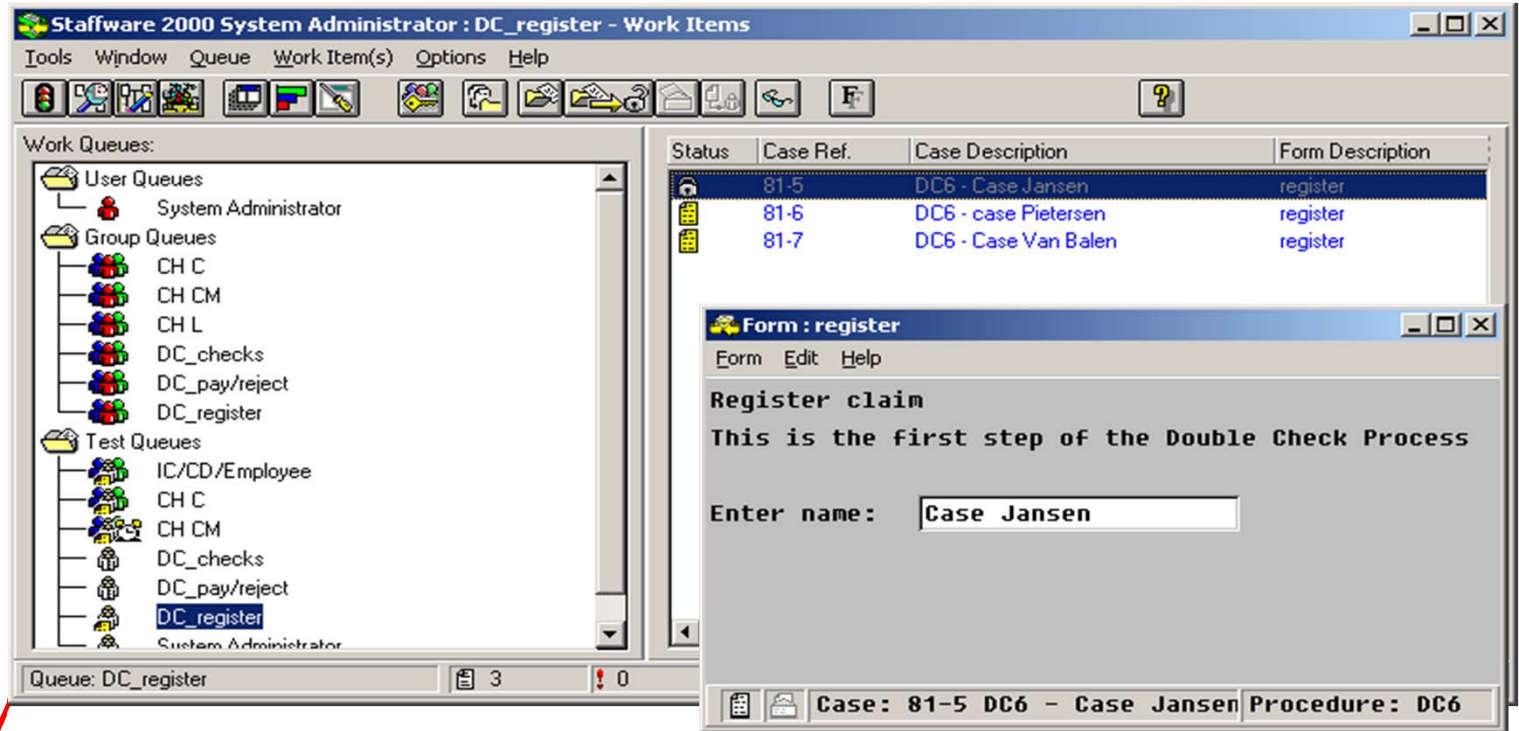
Staffware 2000 System Administrator : DC_register - Work Items

Tools Window Queue Work Item(s) Options Help

F

?

Work Queues:

User Queues
System Administrator
Group Queues
CH C
CH CM
CH L
DC_checks
DC_pay/reject
DC_register
Test Queues
IC/CD/Employee
CH C
CH CM
DC_checks
DC_pay/reject
DC_register
System Administrator

| Status | Case Ref. | Case Description | Form Description |
|---|---|---|---|
| | 81-5 | DC6 - Case Jansen | register |
| | 81-6 | DC6 - case Pietersen | register |
| | 81-7 | DC6 - Case Van Balen | register |

Queue: DC_register 3 ! 0

Form : register

Form Edit Help

Register claim

This is the first step of the Double Check Process

Enter name: Case Jansen

Case: 81-5 DC6 - Case Jansen Procedure: DC6